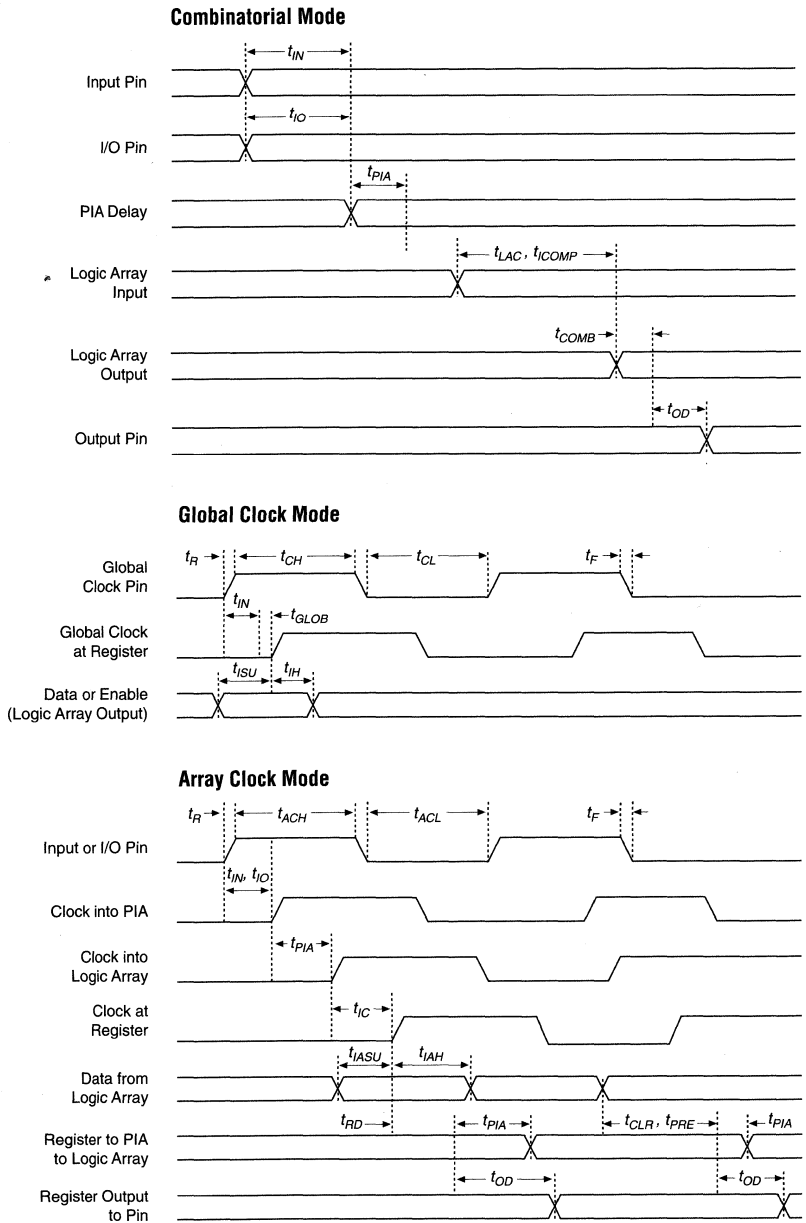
Combinatorial Mode

Input Pin

$t_{IN}$

I/O Pin

$t_{IO}$

PIA Delay

$t_{PIA}$

Logic Array Input

$t_{LAC}$, $t_{ICOMP}$

Logic Array Output

$t_{COMB}$

Output Pin

$t_{OD}$

Global Clock Mode

Global Clock Pin

$t_R$ $t_{CH}$ $t_{CL}$ $t_F$

Global Clock at Register

$t_{IN}$ $t_{GLOB}$

Data or Enable (Logic Array Output)

$t_{ISU}$ $t_{IH}$

Array Clock Mode

Input or I/O Pin

$t_R$ $t_{ACH}$ $t_{ACL}$ $t_F$

Clock into PIA

$t_{IN}$, $t_{IO}$

Clock into Logic Array

$t_{PIA}$

Clock at Register

$t_{IC}$

Data from Logic Array

$t_{IASU}$ $t_{IAH}$

Register to PIA to Logic Array

$t_{RD}$ $t_{PIA}$ $t_{CLR}$, $t_{PRE}$ $t_{PIA}$

Register Output to Pin

$t_{OD}$ $t_{OD}$